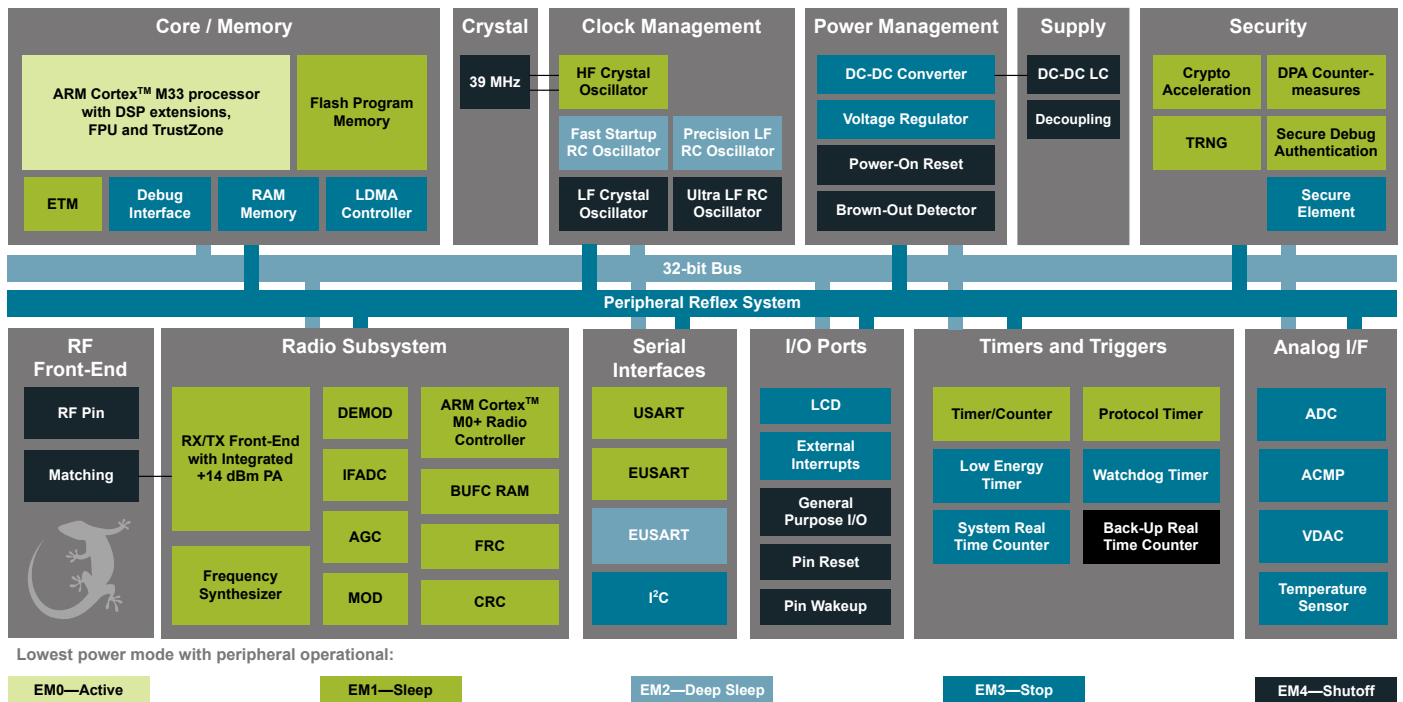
Core / Memory

ARM Cortex$^{TM}$ M33 processor with DSP extensions, FPU and TrustZone

Flash Program Memory

ETM

Debug Interface

RAM Memory

LDMA Controller

Crystal

39 MHz

Clock Management

HF Crystal Oscillator

Fast Startup RC Oscillator

Precision LF RC Oscillator

LF Crystal Oscillator

Ultra LF RC Oscillator

Power Management

DC-DC Converter

Voltage Regulator

Power-On Reset

Brown-Out Detector

Supply

DC-DC LC

Decoupling

Security

Crypto Acceleration

DPA Counter-measures

TRNG

Secure Debug Authentication

Secure Element

32-bit Bus

Peripheral Reflex System

RF Front-End

RF Pin

Matching

Radio Subsystem

RX/TX Front-End with Integrated +14 dBm PA

DEMOD

IFADC

AGC

MOD

ARM Cortex$^{TM}$ M0+ Radio Controller

BUFC RAM

FRC

CRC

Frequency Synthesizer

Serial Interfaces

USART

EUSART

EUSART

I$^2$C

I/O Ports

LCD

External Interrupts

General Purpose I/O

Pin Reset

Pin Wakeup

Timers and Triggers

Timer/Counter

Protocol Timer

Low Energy Timer

Watchdog Timer

System Real Time Counter

Back-Up Real Time Counter

Analog I/F

ADC

ACMP

VDAC

Temperature Sensor

Lowest power mode with peripheral operational:

EM0—Active

EM1—Sleep

EM2—Deep Sleep

EM3—Stop

EM4—Shutoff